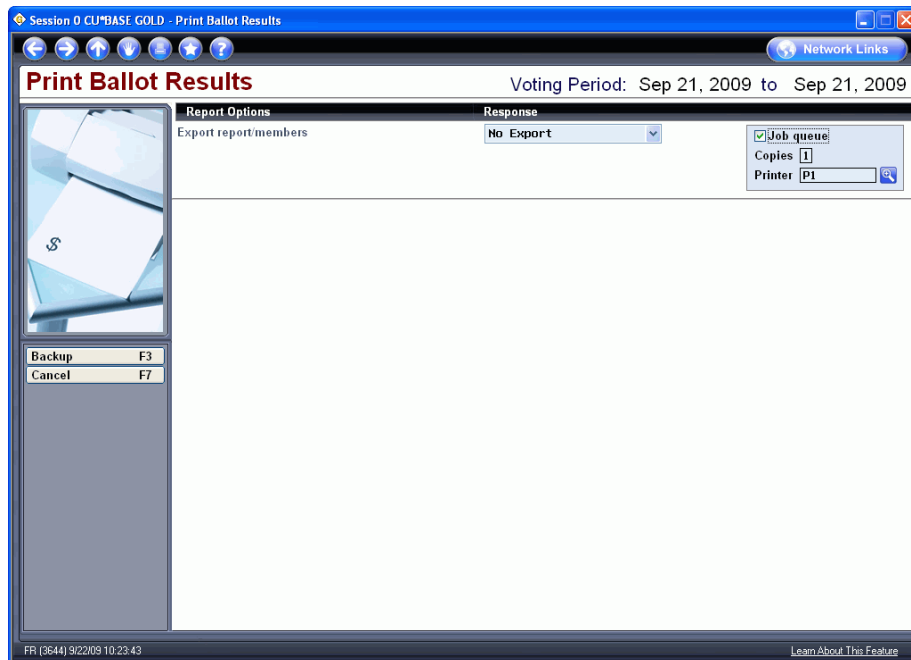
Session 0 CU*BASE GOLD - Print Ballot Results

Network Links

Print Ballot Results

Voting Period: Sep 21, 2009 to Sep 21, 2009

| Report Options | Response |
|---|---|
| Export report/members | No Export |

Job queue
Copies 1
Printer P1

$

Backup F3
Cancel F7

FR (3644) 9/22/09 10:23:43

Learn About This Feature